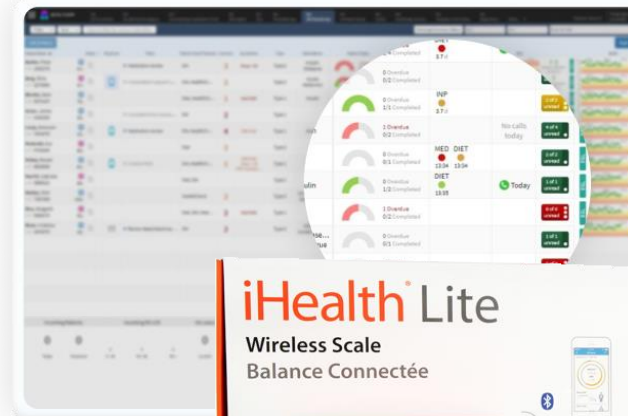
0/2 Completed

0 Overdue
1/1 Completed

INP
3.7

1 Overdue
0/1 Completed

No calls today

0 Overdue
0/1 Completed

MED
13:34

DIET
13:34

0 Overdue
1/2 Completed

DIET
13:35

Today

1 Overdue
0/2 Completed

0 Overdue
0/1 Completed

iHealth Lite

Wireless Scale

Balance Connectée